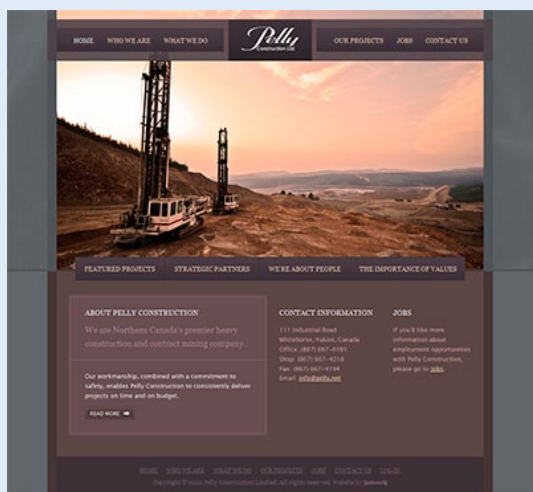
HOME WHO WE ARE WHAT WE DO

Pelly Construction Ltd.

OUR PROJECTS JOBS CONTACT US

FEATURED PROJECTS STRATEGIC PARTNERS WE'RE ABOUT PEOPLE THE IMPORTANCE OF VALUES

ABOUT PELLY CONSTRUCTION

We are Northern Canada's premier heavy construction and contract mining company.

Our workmanship, combined with a commitment to safety, enables Pelly Construction to consistently deliver projects on time and on budget.

READ MORE

CONTACT INFORMATION

111 Industrial Road
Whitehorse, Yukon, Canada
Office: (867) 667-6181
Shop: (867) 667-4218
Fax: (867) 667-4194
Email: info@pelly.net

JOBS

If you'd like more information about employment opportunities with Pelly Construction, please go to Jobs.

HOME WHO WE ARE WHAT WE DO OUR PROJECTS JOBS CONTACT US LOG IN

Copyright © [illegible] Pelly Construction Limited. All rights reserved. Website by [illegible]